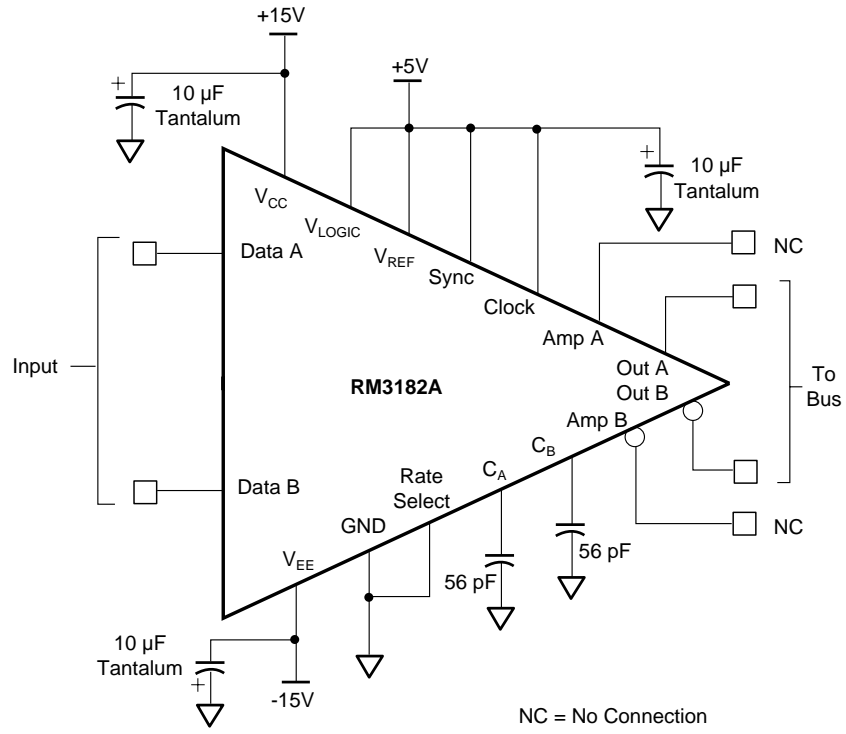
+15V

+

10 μF Tantalum

+5V

+

10 μF Tantalum

$V_{CC}$

$V_{LOGIC}$

$V_{REF}$

Sync

Clock

Data A

NC

Amp A

Out A

Out B

Input

RM3182A

To Bus

Amp B

$C_B$

$C_A$

Rate Select

Data B

NC

GND

56 pF

56 pF

$V_{EE}$

10 μF Tantalum

+

-15V

NC = No Connection